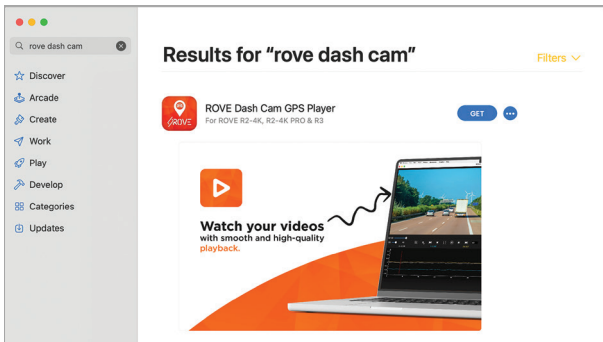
rove dash cam

Discover
Arcade
Create
Work
Play
Develop
Categories
Updates

Results for "rove dash cam"

Filters

ROVE Dash Cam GPS Player
For ROVE R2-4K, R2-4K PRO & R3

ROVE

GET

Watch your videos
with smooth and high-quality playback.